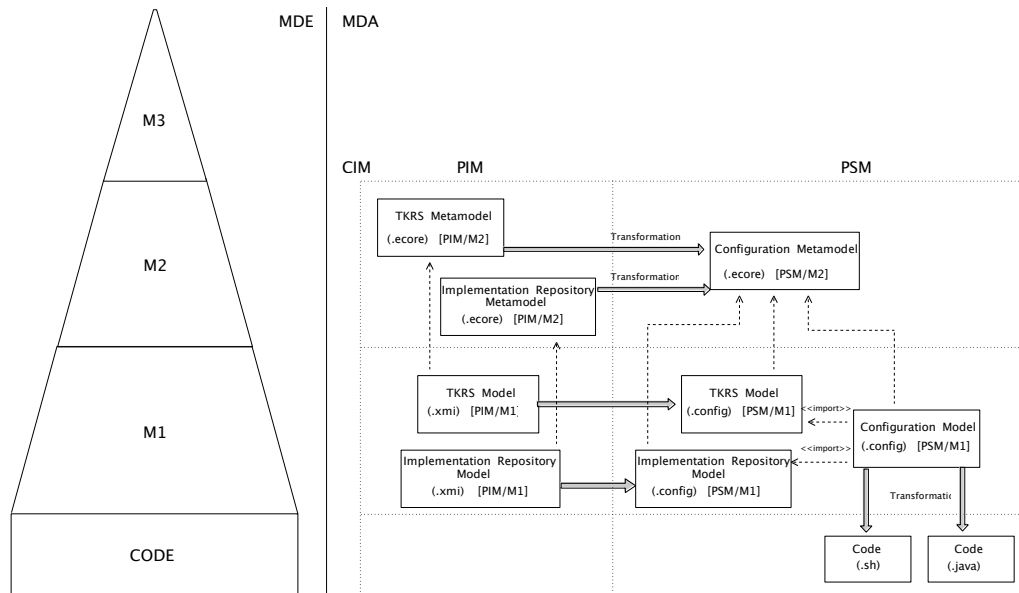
M3

M2

M1

CODE

MDE

MDA

CIM

PIM

PSM

TKRS Metamodel
(.ecore) [PIM/M2]

Transformation

Configuration Metamodel
(.ecore) [PSM/M2]

Transformatior

Implementation Repository Metamodel
(.ecore) [PIM/M2]

TKRS Model
(.xmi) [PIM/M1]

TKRS Model
(.config) [PSM/M1]

<<import>>

Configuration Model
(.config) [PSM/M1]

<<import>>

Implementation Repository Model
(.xmi) [PIM/M1]

Implementation Repository Model
(.config) [PSM/M1]

Transformatio

Code
(.sh)

Code
(.java)